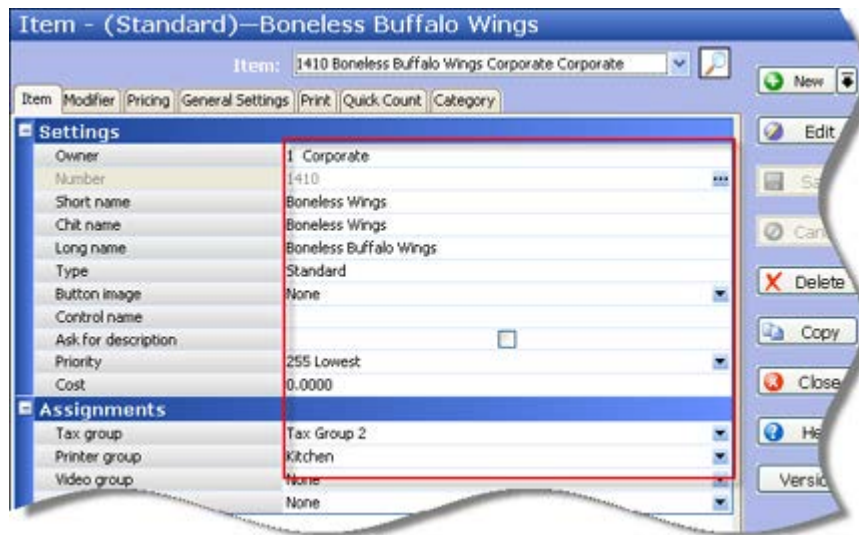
Item - (Standard)—Boneless Buffalo Wings

Item: 1410 Boneless Buffalo Wings Corporate Corporate

Item | Modifier | Pricing | General Settings | Print | Quick Count | Category

Settings

| | |
|---|---|
| Owner | 1 Corporate |
| Number | 1410 |
| Short name | Boneless Wings |
| Chit name | Boneless Wings |
| Long name | Boneless Buffalo Wings |
| Type | Standard |
| Button image | None |
| Control name | |
| Ask for description | |
| Priority | 255 Lowest |
| Cost | 0.0000 |

Assignments

| | |
|---|---|
| Tax group | Tax Group 2 |
| Printer group | Kitchen |
| Video group | None |
| | None |

New
Edit
Sa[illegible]
Can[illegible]
Delete
Copy
Close
He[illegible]
Versi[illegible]